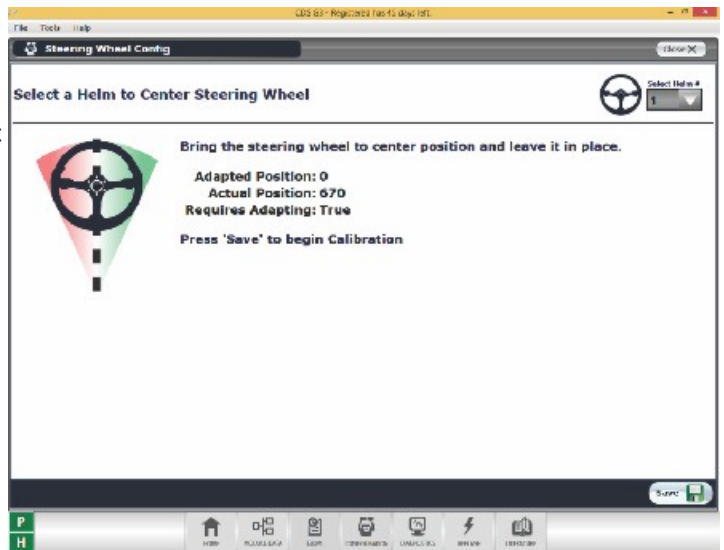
CDS G3 - Registered has 45 days left.

File Tools Help

Steering Wheel Config

Close

Select a Helm to Center Steering Wheel

Select Helm #

1

Bring the steering wheel to center position and leave it in place.

Adapted Position: 0
Actual Position: 670
Requires Adapting: True

Press 'Save' to begin Calibration

Save

P

H

Home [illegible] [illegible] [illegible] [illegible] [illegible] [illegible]